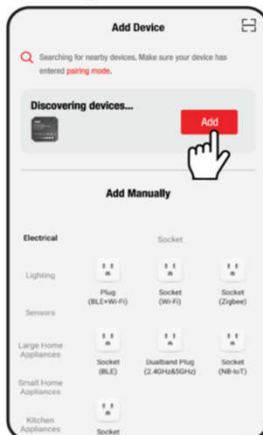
Add Device

Searching for nearby devices. Make sure your device has entered pairing mode.

Discovering devices...

Add

Add Manually

Electrical

Lighting

Sensors

Large Home Appliances

Small Home Appliances

Kitchen Appliances

Socket

Plug (BLE+Wi-Fi)

Socket (Wi-Fi)

Socket (Zigbee)

Socket (BLE)

Dualband Plug (2.4GHz&5GHz)

Socket (NB-IoT)

Socket